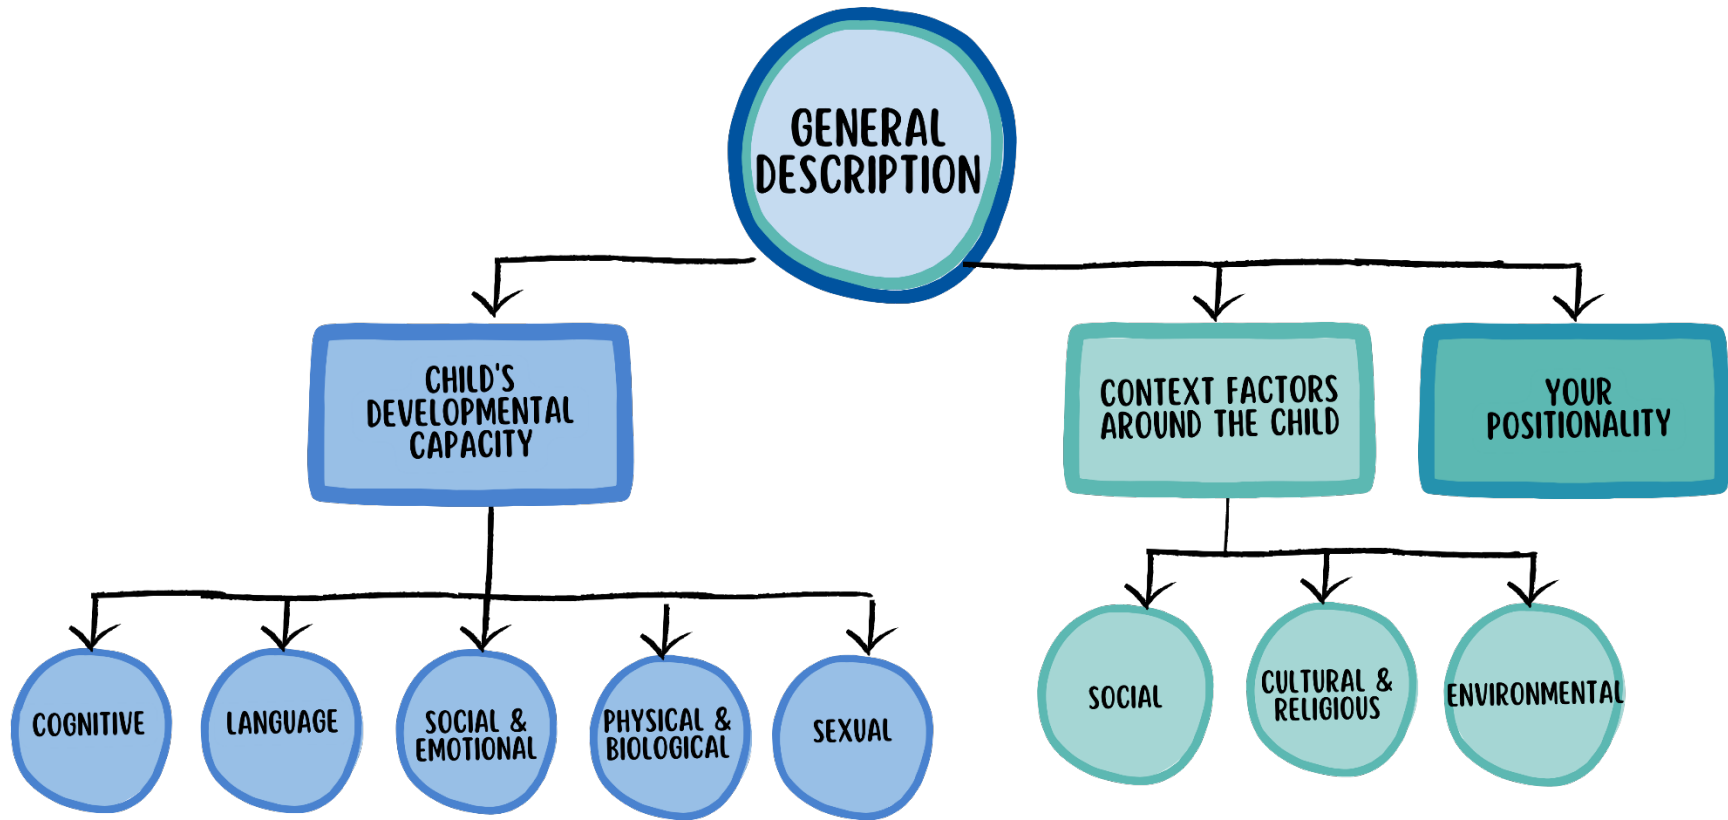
GENERAL DESCRIPTION

CHILD'S DEVELOPMENTAL CAPACITY

CONTEXT FACTORS AROUND THE CHILD

YOUR POSITIONALITY

COGNITIVE

LANGUAGE

SOCIAL & EMOTIONAL

PHYSICAL & BIOLOGICAL

SEXUAL

SOCIAL

CULTURAL & RELIGIOUS

ENVIRONMENTAL